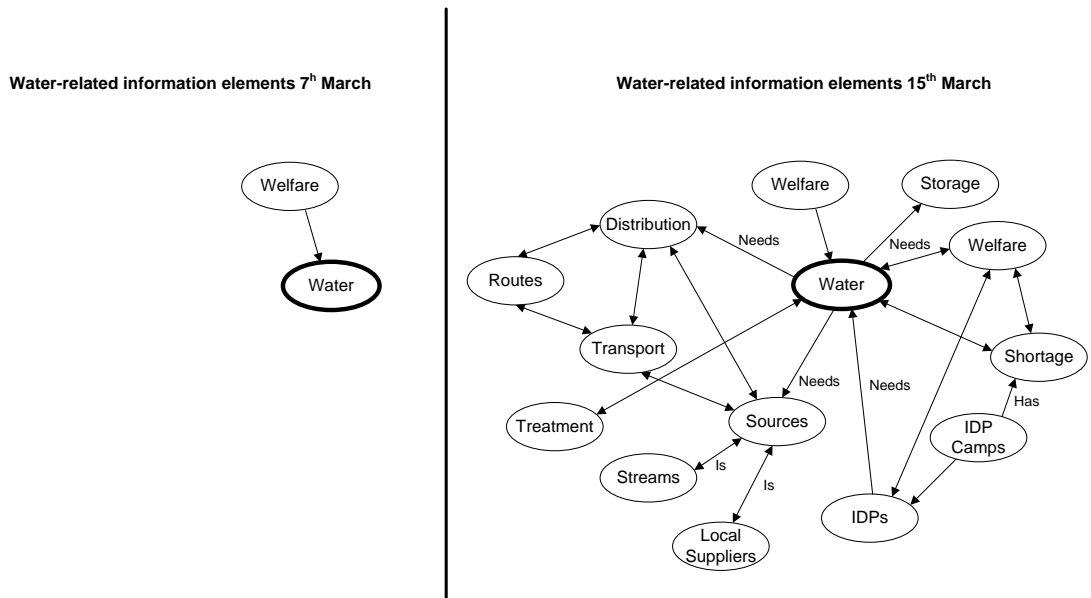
Water-related information elements 7$^{h}$ March

Welfare

Water

Water-related information elements 15$^{th}$ March

Welfare

Storage

Distribution

Needs

Needs

Welfare

Routes

Water

Transport

Needs

Needs

Shortage

Has

Treatment

Sources

IDP Camps

Streams

Is

Is

IDPs

Local Suppliers